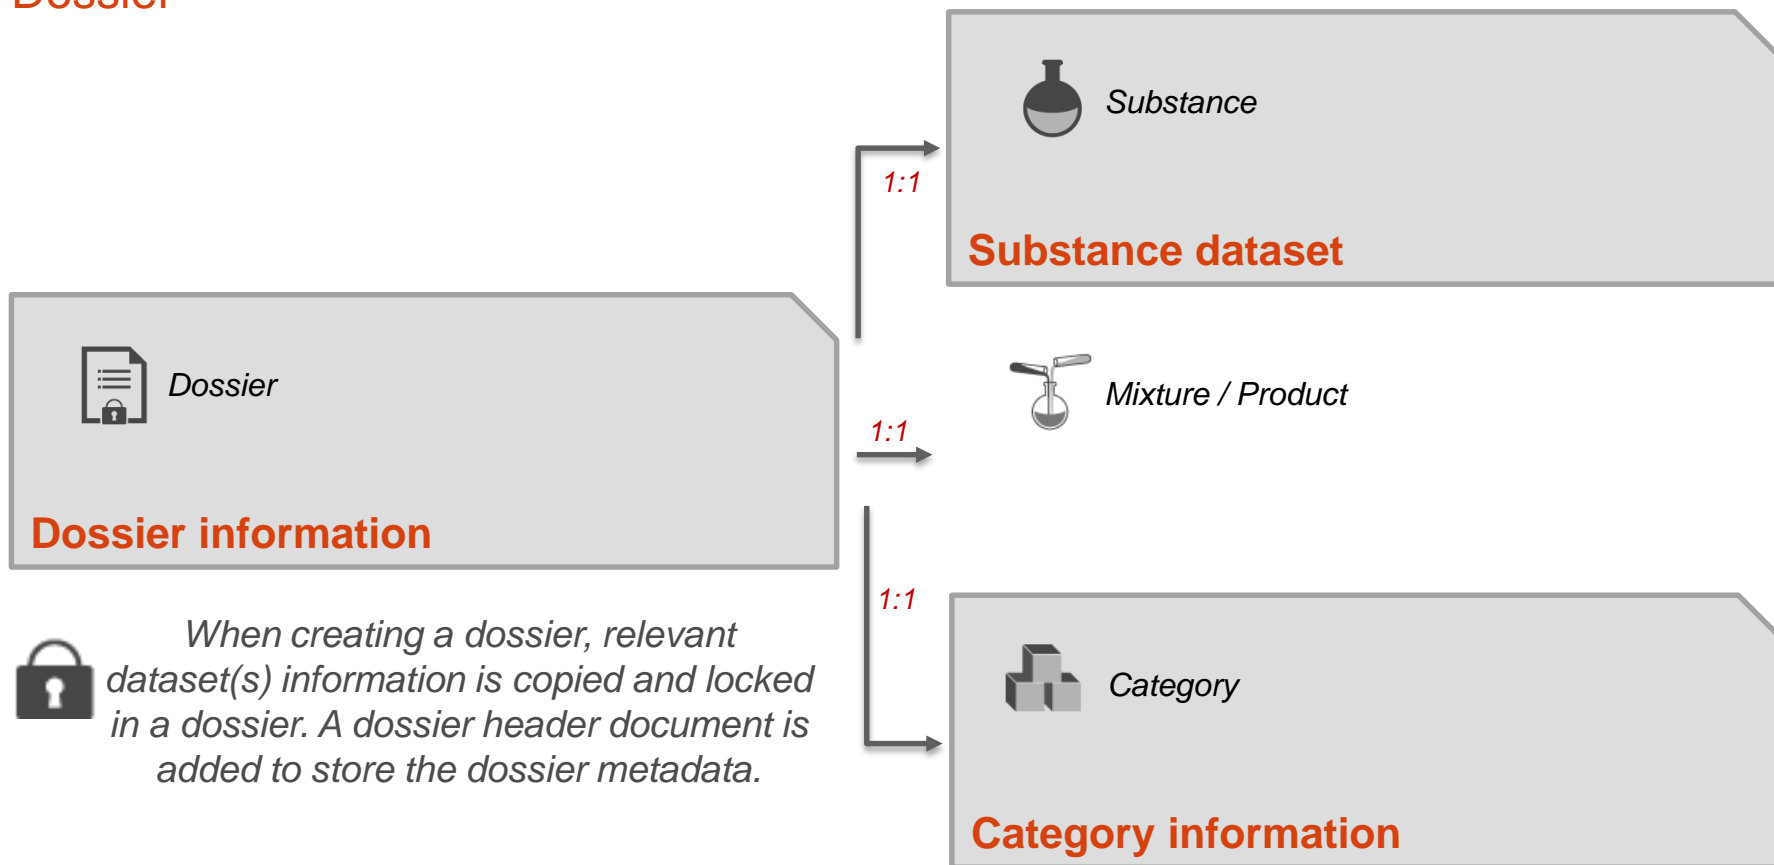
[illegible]

Substance

1:1

Substance dataset

Dossier

Dossier information

Mixture / Product

1:1

1:1

Category

Category information

When creating a dossier, relevant dataset(s) information is copied and locked in a dossier. A dossier header document is added to store the dossier metadata.